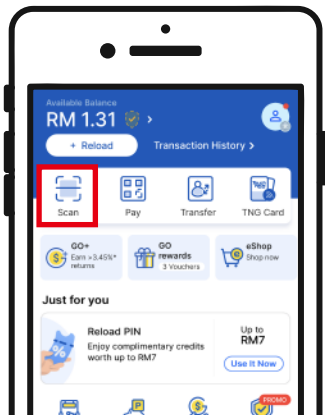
Available Balance

RM 1.31 >

+ Reload

Transaction History >

Scan

Pay

Transfer

TNG Card

GO+
Earn >3.45%* returns

GO rewards
3 Vouchers

eShop
Shop now

Just for you

Reload PIN
Enjoy complimentary credits worth up to RM7

Up to
RM7

Use It Now

PROMO